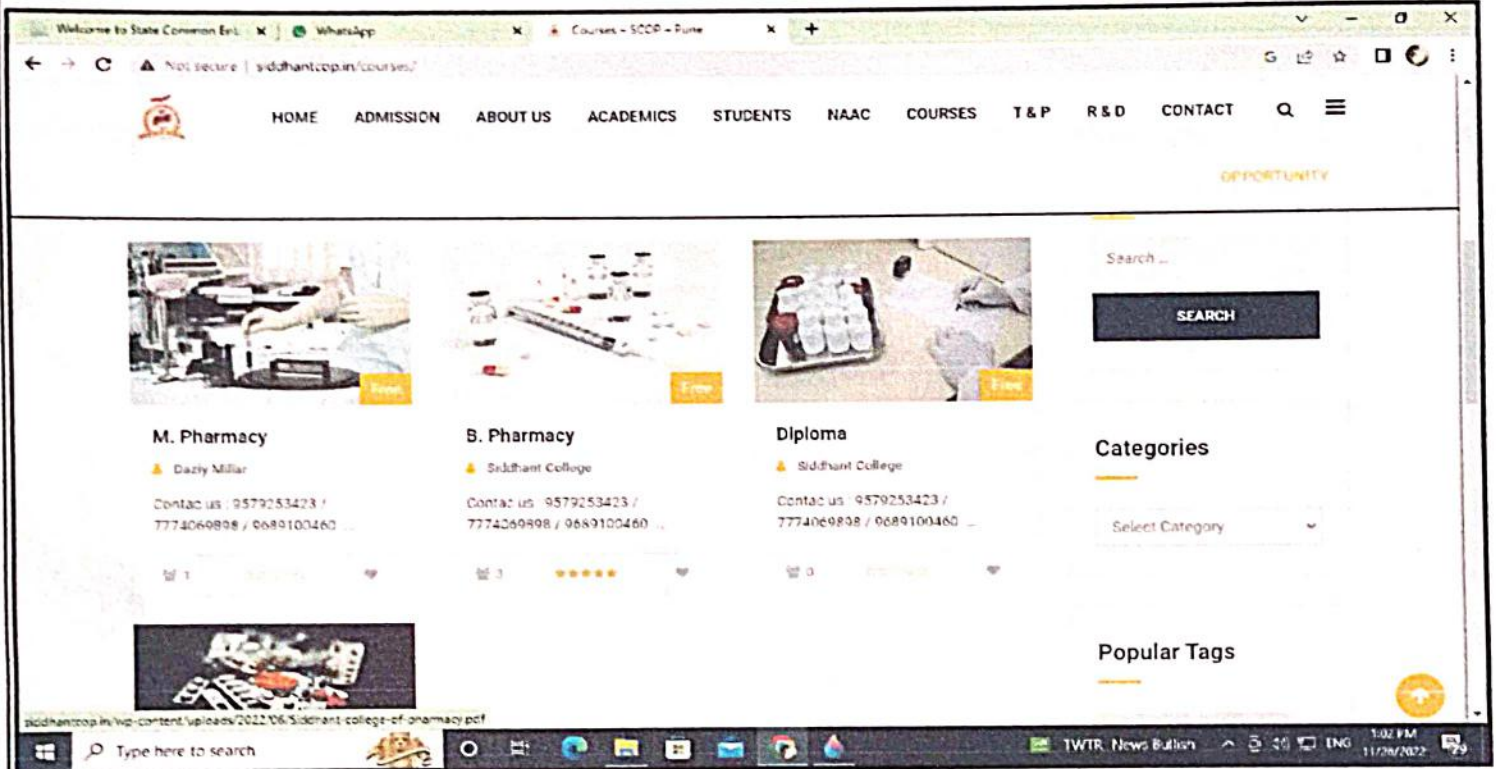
Welcome to State Common Ent ×
WhatsApp ×
Courses – SCOP – Pune ×
+

Not secure | siddhantcop.in/courses/

HOME ADMISSION ABOUT US ACADEMICS STUDENTS NAAC COURSES T & P R & D CONTACT

OPPORTUNITY

Free

M. Pharmacy

Dazly Millar

Contac us : 9579253423 / 7774069898 / 9689100460 ...

1

Free

B. Pharmacy

Siddhant College

Contac us : 9579253423 / 7774069898 / 9689100460 ...

3

Free

Diploma

Siddhant College

Contac us : 9579253423 / 7774069898 / 9689100460 ...

0

Search ...

SEARCH

Categories

Select Category

Popular Tags

siddhantcop.in/wp-content/uploads/2022/06/Siddhant-college-of-pharmacy.pdf

Type here to search

TWTR News Bulletin

ENG

1:02 PM
11/28/2022